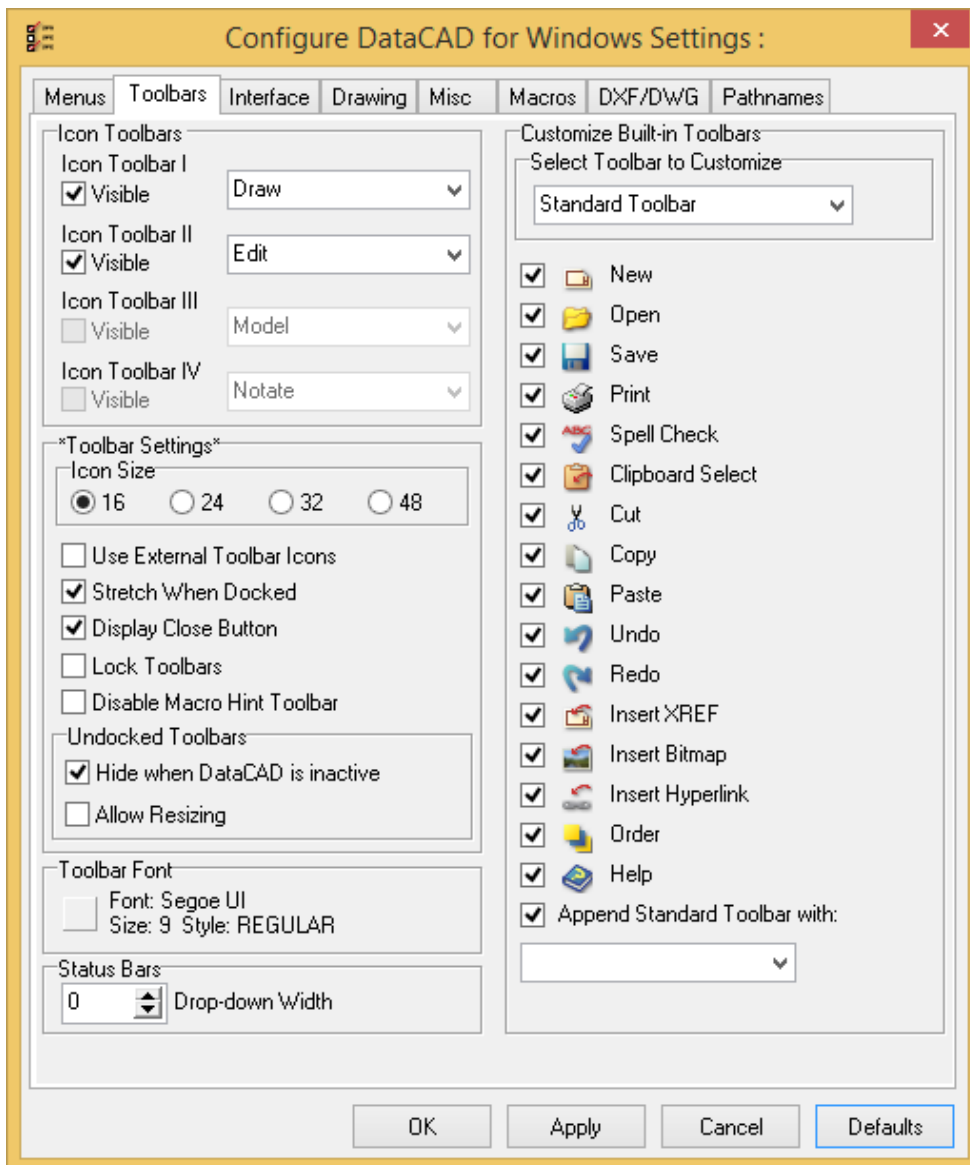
Configure DataCAD for Windows Settings :

Menus | Toolbars | Interface | Drawing | Misc | Macros | DXF/DWG | Pathnames

Icon Toolbars
Icon Toolbar I
Visible
Draw
Icon Toolbar II
Visible
Edit
Icon Toolbar III
Visible
Model
Icon Toolbar IV
Visible
Notate

*Toolbar Settings*
Icon Size
16
24
32
48
Use External Toolbar Icons
Stretch When Docked
Display Close Button
Lock Toolbars
Disable Macro Hint Toolbar
Undocked Toolbars
Hide when DataCAD is inactive
Allow Resizing

Toolbar Font
Font: Segoe UI
Size: 9 Style: REGULAR

Status Bars
0
Drop-down Width

Customize Built-in Toolbars
Select Toolbar to Customize
Standard Toolbar
New
Open
Save
Print
Spell Check
Clipboard Select
Cut
Copy
Paste
Undo
Redo
Insert XREF
Insert Bitmap
Insert Hyperlink
Order
Help
Append Standard Toolbar with:

OK
Apply
Cancel
Defaults